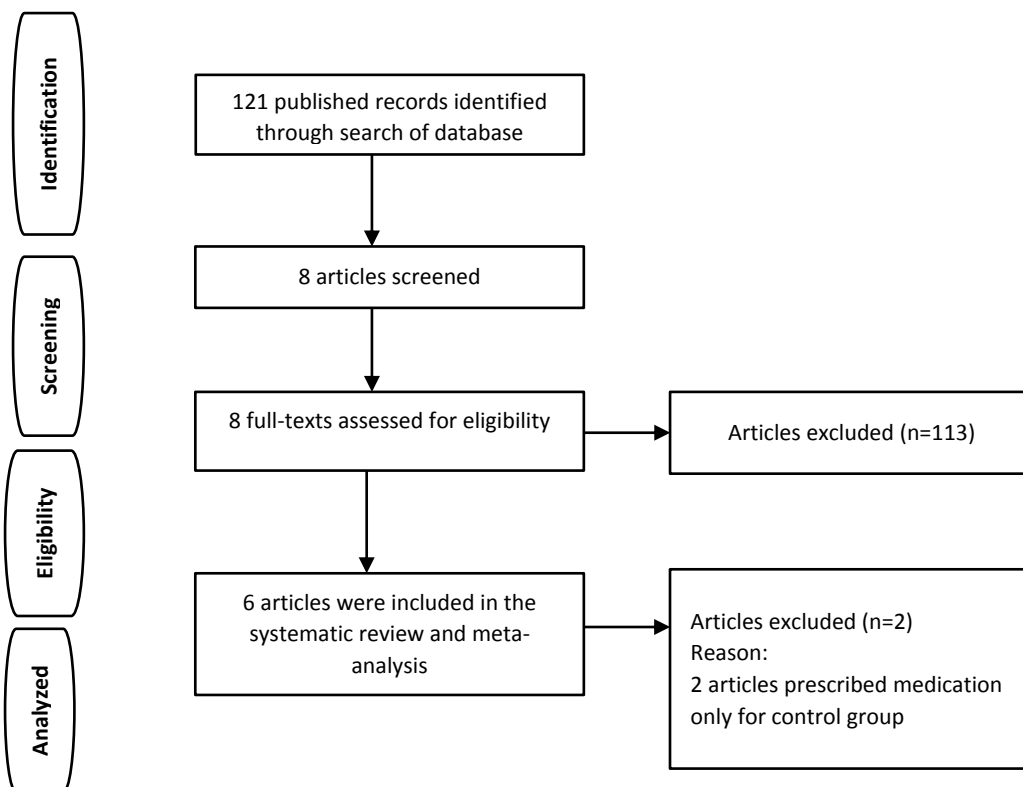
Identification

Screening

Eligibility

Analyzed

121 published records identified through search of database

8 articles screened

8 full-texts assessed for eligibility

Articles excluded (n=113)

6 articles were included in the systematic review and meta-analysis

Articles excluded (n=2)
Reason:
2 articles prescribed medication only for control group